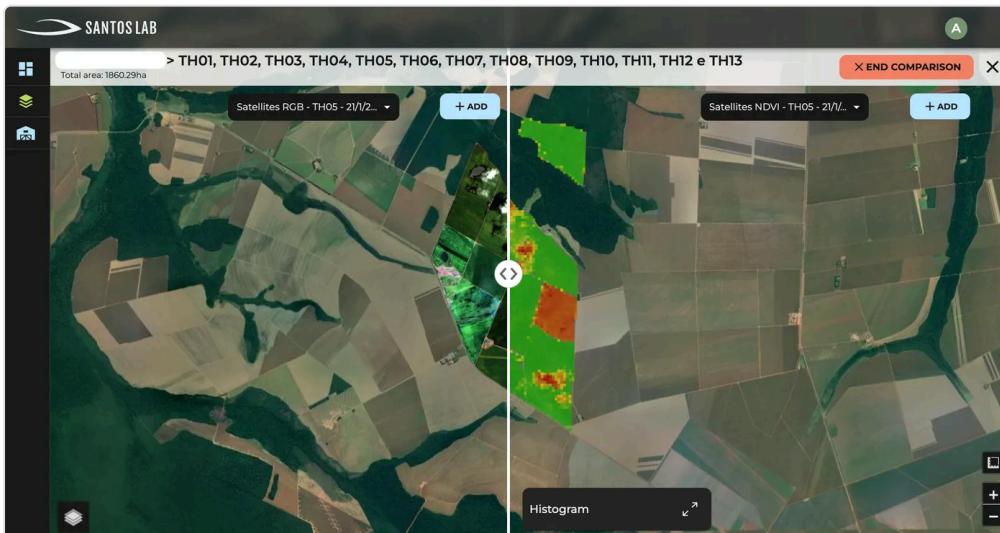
SANTOS LAB

A

> TH01, TH02, TH03, TH04, TH05, TH06, TH07, TH08, TH09, TH10, TH11, TH12 e TH13

Total area: 1860.29ha

× END COMPARISON

×

Satellites RGB - TH05 - 21/1/2...

+ ADD

Satellites NDVI - TH05 - 21/1/...

+ ADD

Histogram

+

−